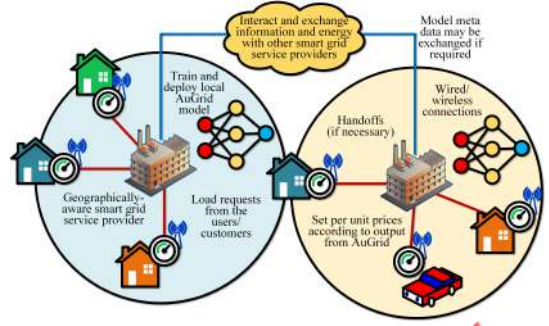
Interact and exchange information and energy with other smart grid service providers

Model meta data may be exchanged if required

Train and deploy local AuGrid model

Handoffs (if necessary)

Wired/ wireless connections

Geographically-aware smart grid service provider

Load requests from the users/ customers

Set per unit prices according to output from AuGrid